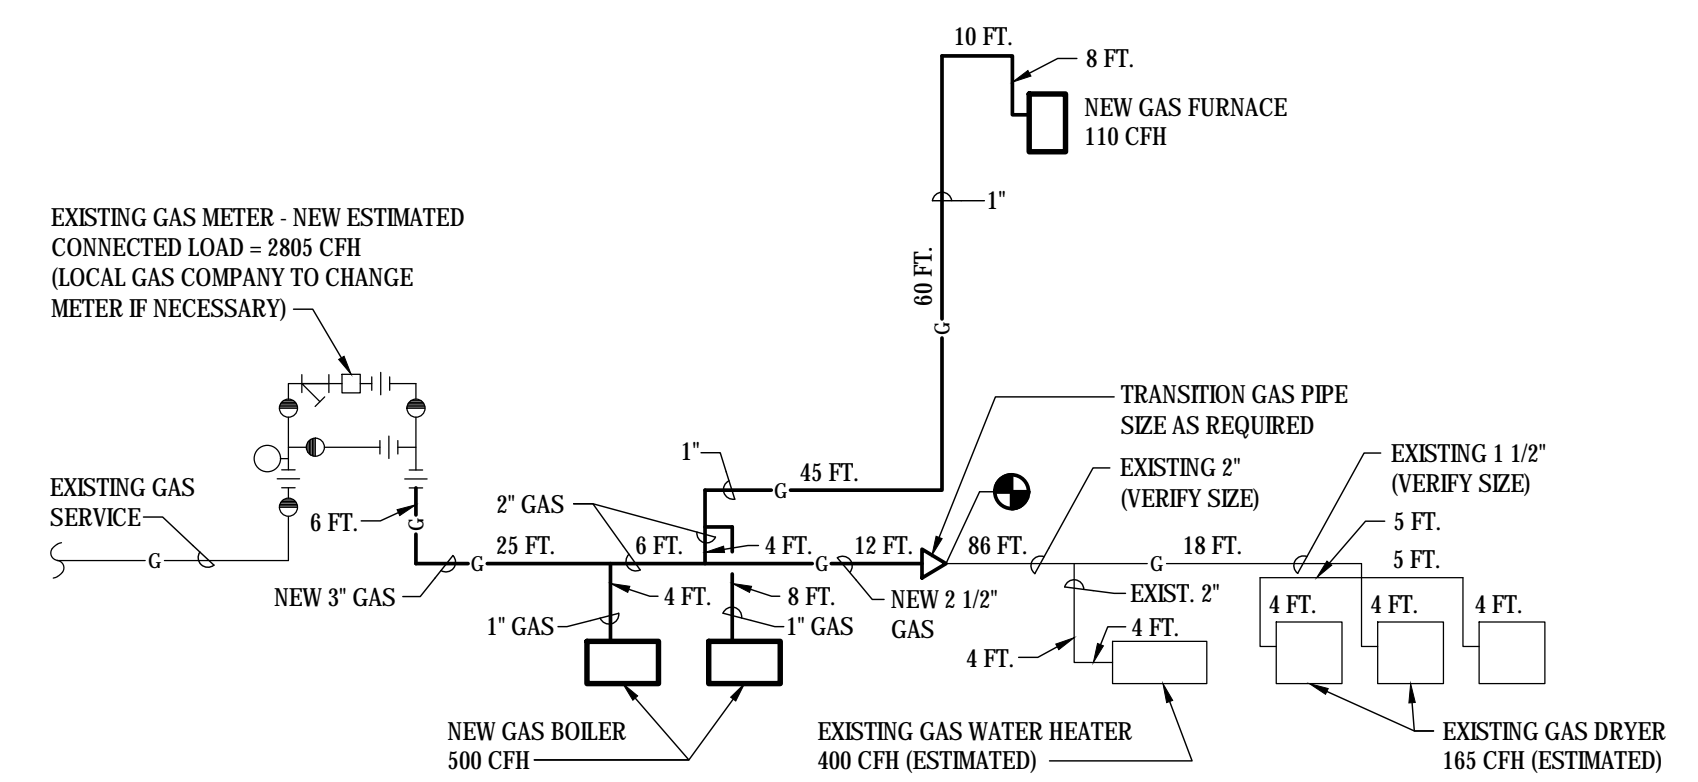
10 FT.
8 FT.
NEW GAS FURNACE
110 CFH

1"

60 FT.
G

EXISTING GAS METER - NEW ESTIMATED CONNECTED LOAD = 2805 CFH (LOCAL GAS COMPANY TO CHANGE METER IF NECESSARY)

TRANSITION GAS PIPE SIZE AS REQUIRED

EXISTING 2" (VERIFY SIZE)

EXISTING 1 1/2" (VERIFY SIZE)

1"
45 FT.
G

EXISTING GAS SERVICE
G

6 FT.
G

2" GAS
25 FT.
G
6 FT.
4 FT.
G
12 FT.
86 FT.
G
18 FT.
5 FT.
5 FT.

NEW 3" GAS
4 FT.
8 FT.
NEW 2 1/2" GAS
EXIST. 2"
1" GAS
1" GAS
4 FT.
4 FT.
4 FT.
4 FT.
4 FT.

NEW GAS BOILER
500 CFH

EXISTING GAS WATER HEATER
400 CFH (ESTIMATED)

EXISTING GAS DRYER
165 CFH (ESTIMATED)